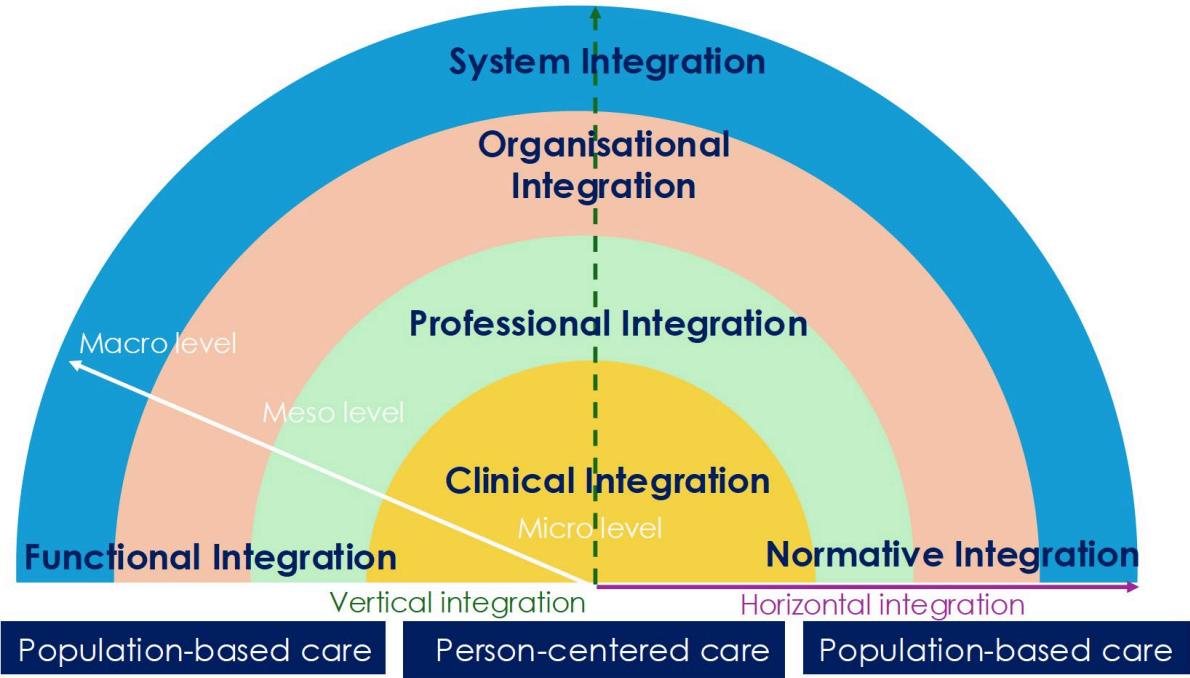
System Integration

Organisational Integration

Professional Integration

Macro level

Meso level

Clinical Integration

Micro level

Functional Integration

Normative Integration

Vertical integration

Horizontal integration

Population-based care

Person-centered care

Population-based care